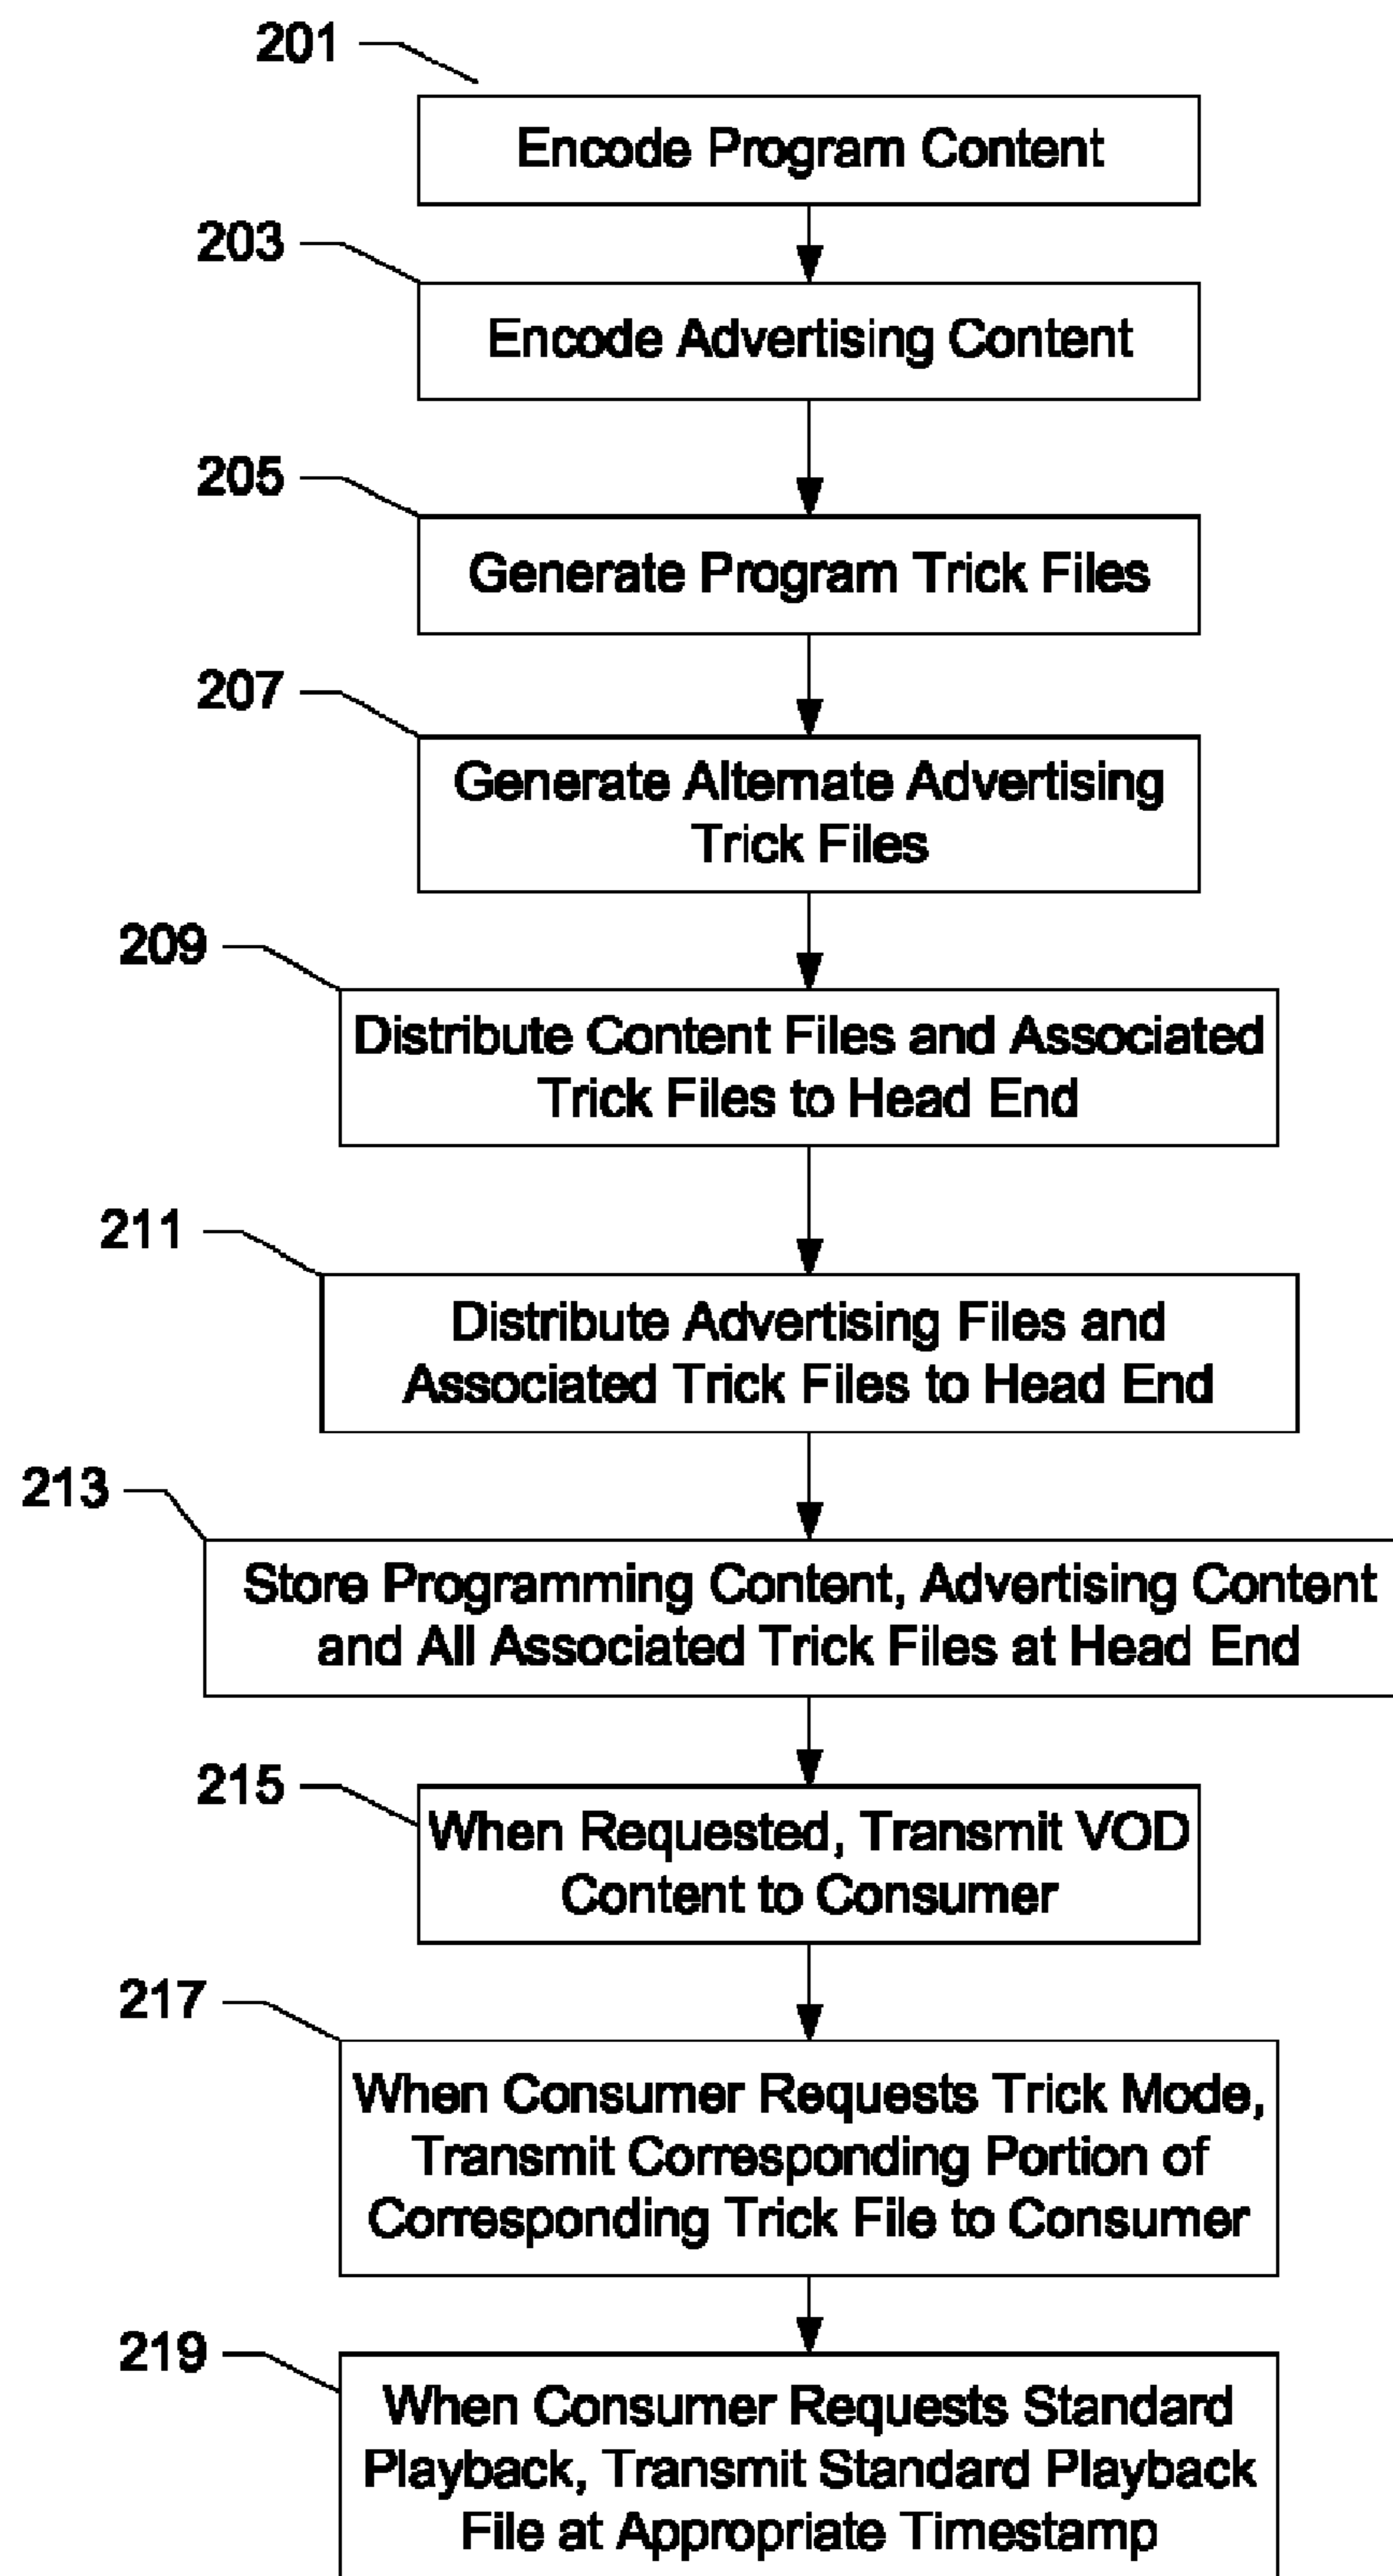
201

Encode Program Content

203

Encode Advertising Content

205

Generate Program Trick Files

207

Generate Alternate Advertising Trick Files

209

Distribute Content Files and Associated Trick Files to Head End

211

Distribute Advertising Files and Associated Trick Files to Head End

213

Store Programming Content, Advertising Content and All Associated Trick Files at Head End

215

When Requested, Transmit VOD Content to Consumer

217

When Consumer Requests Trick Mode, Transmit Corresponding Portion of Corresponding Trick File to Consumer

219

When Consumer Requests Standard Playback, Transmit Standard Playback File at Appropriate Timestamp